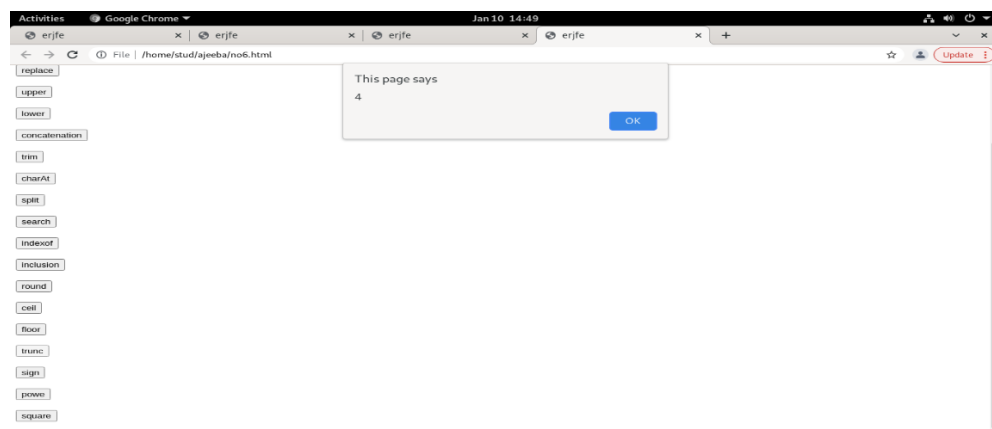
Activities Google Chrome ▾ Jan 10 14:49

erjfe × erjfe × erjfe × erjfe × +

File | /home/stud/ajeeba/no6.html

Update

replace

upper

lower

concatenation

trim

charAt

split

search

indexof

inclusion

round

ceil

floor

trunc

sign

powe

square

This page says

4

OK